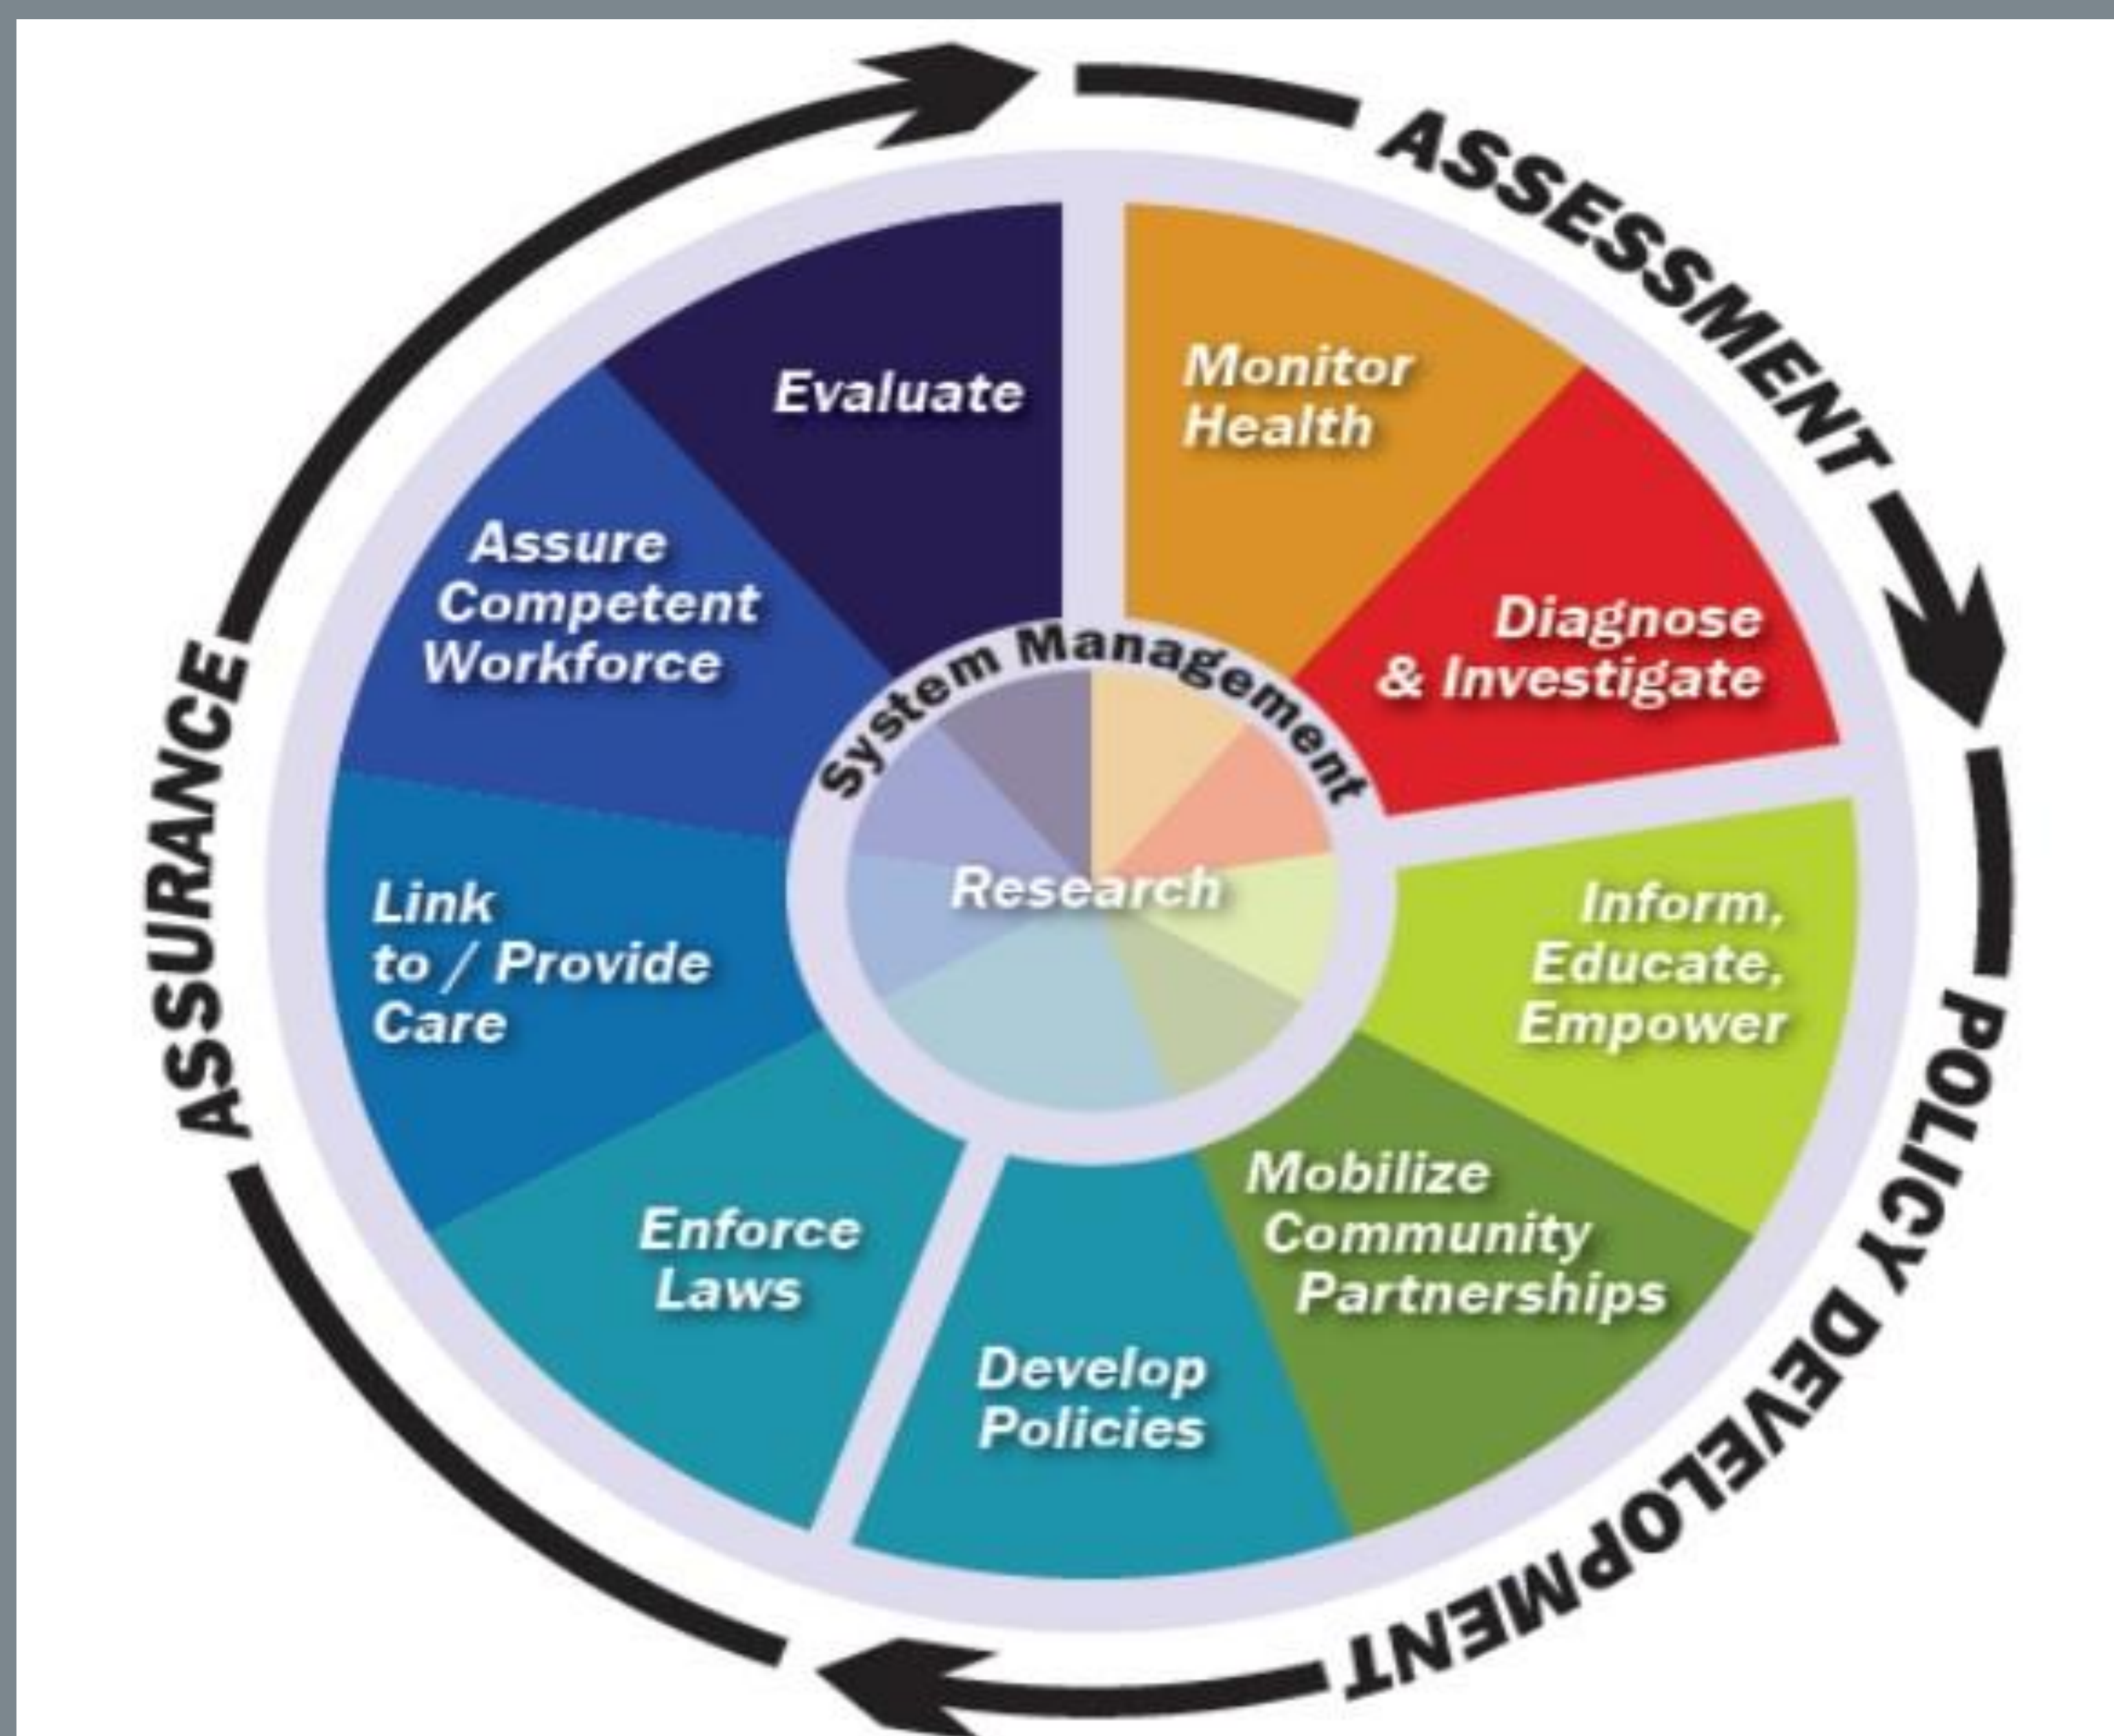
ASSESSMENT

Monitor Health

Diagnose & Investigate

Inform, Educate, Empower

Mobilize Community Partnerships

Develop Policies

Enforce Laws

Link to / Provide Care

Assure Competent Workforce

Evaluate

System Management

Research

POLICY DEVELOPMENT

ASSURANCE